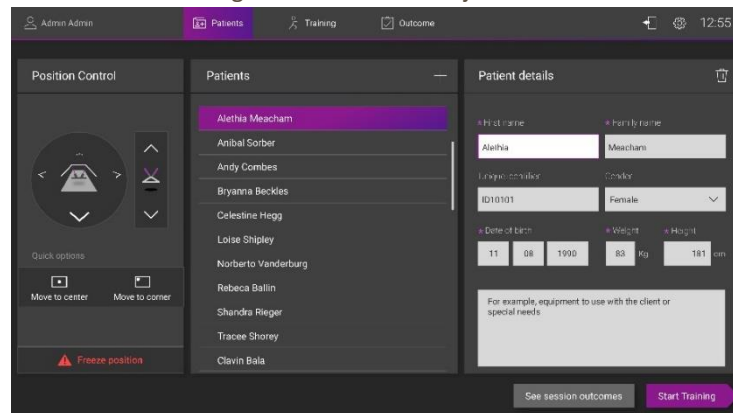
Admin Admin

Patients

Training

Outcome

12:55

Position Control

Quick options

Move to center

Move to corner

Freeze position

Patients

Alethia Meacham

Anibal Sorber

Andy Combes

Bryanna Beckles

Celestine Hegg

Loise Shipley

Norberto Vanderburg

Rebeca Ballin

Shandra Rieger

Tracee Shorey

Clavin Bala

Patient details

* First name

Alethia

* Family name

Meacham

Unique identifier

ID10101

Gender

Female

* Date of birth

11

08

1990

* Weight

83

Kg

* Height

181

cm

For example, equipment to use with the client or special needs

See session outcomes

Start Training